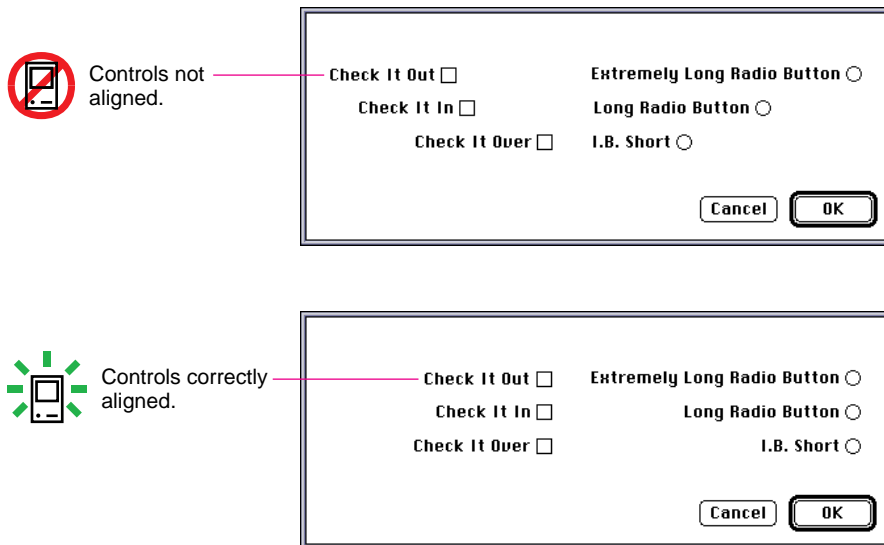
Controls not aligned.

Check It Out
Check It In
Check It Over
Extremely Long Radio Button
Long Radio Button
I.B. Short
Cancel
OK

Controls correctly aligned.

Check It Out
Check It In
Check It Over
Extremely Long Radio Button
Long Radio Button
I.B. Short
Cancel
OK